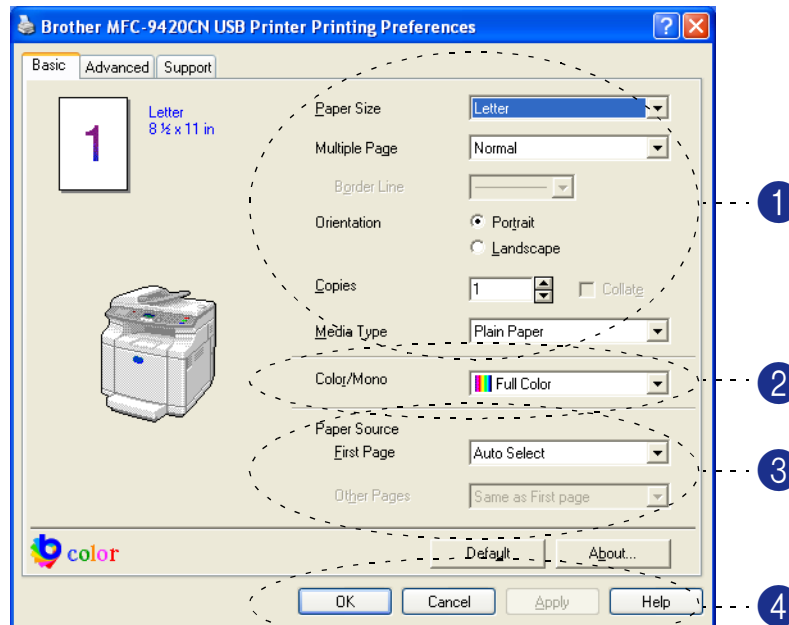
Brother MFC-9420CN USB Printer Printing Preferences

Basic | Advanced | Support

1

Letter
8 ½ x 11 in

Paper Size | Letter
Multiple Page | Normal
Border Line
Orientation | Portrait | Landscape
Copies | 1 | Collate
Media Type | Plain Paper

Color/Mono | Full Color

Paper Source
First Page | Auto Select
Other Pages | Same as First page

color

Default | About...

OK | Cancel | Apply | Help

1
2
3
4